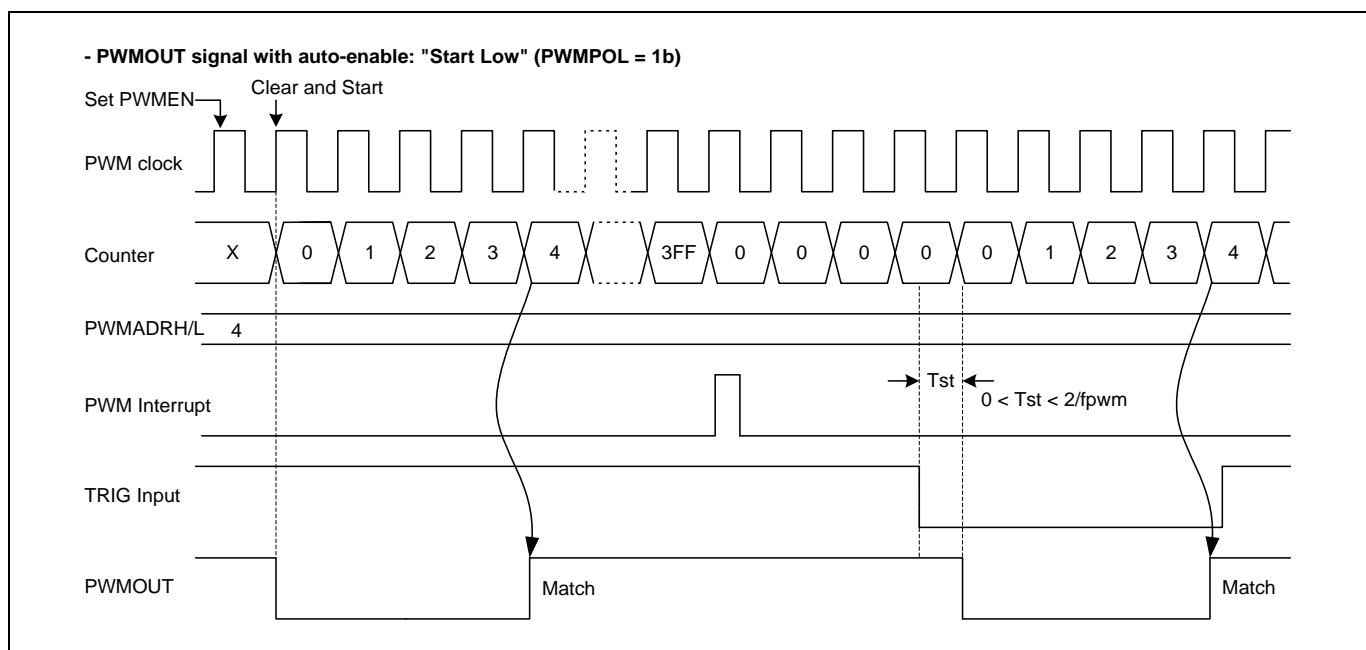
- PWMOUT signal with auto-enable: "Start Low" (PWMPOL = 1b)

Set PWMEN

Clear and Start

PWM clock

Counter

X

0

1

2

3

4

3FF

0

0

0

0

0

1

2

3

4

PWMADRH/L

4

PWM Interrupt

Tst

0 < Tst < 2/fpwm

TRIG Input

PWMOUT

Match

Match